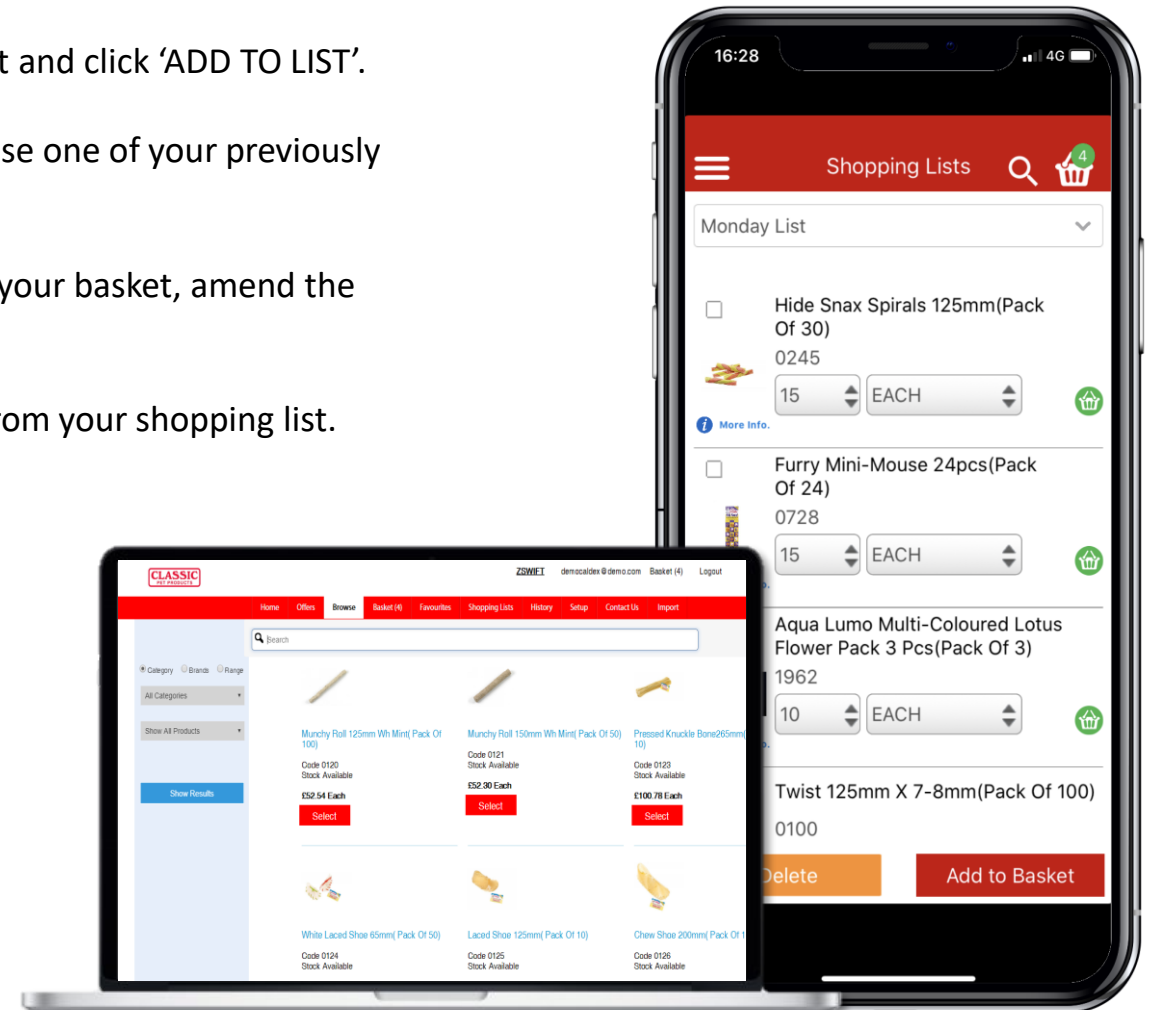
t and click 'ADD TO LIST'.

se one of your previously

your basket, amend the

om your shopping list.

16:28

4G

Shopping Lists

4

Monday List

Hide Snax Spirals 125mm(Pack Of 30)

0245

15

EACH

More Info.

Furry Mini-Mouse 24pcs(Pack Of 24)

0728

15

EACH

Aqua Lumo Multi-Coloured Lotus Flower Pack 3 Pcs(Pack Of 3)

1962

10

EACH

Twist 125mm X 7-8mm(Pack Of 100)

0100

elete

Add to Basket

CLASSIC PET PRODUCTS

ZSWIFT democaldex@demo.com Basket (4) Logout

Home Offers Browse Basket (4) Favourites Shopping Lists History Setup Contact Us Import

Search

Category Brands Range

All Categories

Show All Products

Show Results

Munchy Roll 125mm Wh Mint( Pack Of 100)

Code 0120
Stock Available

£52.54 Each

Select

Munchy Roll 150mm Wh Mint( Pack Of 50)

Code 0121
Stock Available

£52.30 Each

Select

Pressed Knuckle Bone265mm( 10)

Code 0123
Stock Available

£100.78 Each

Select

White Laced Shoe 65mm( Pack Of 50)

Code 0124
Stock Available

Laced Shoe 125mm( Pack Of 10)

Code 0125
Stock Available

Chew Shoe 200mm( Pack Of 1

Code 0126
Stock Available